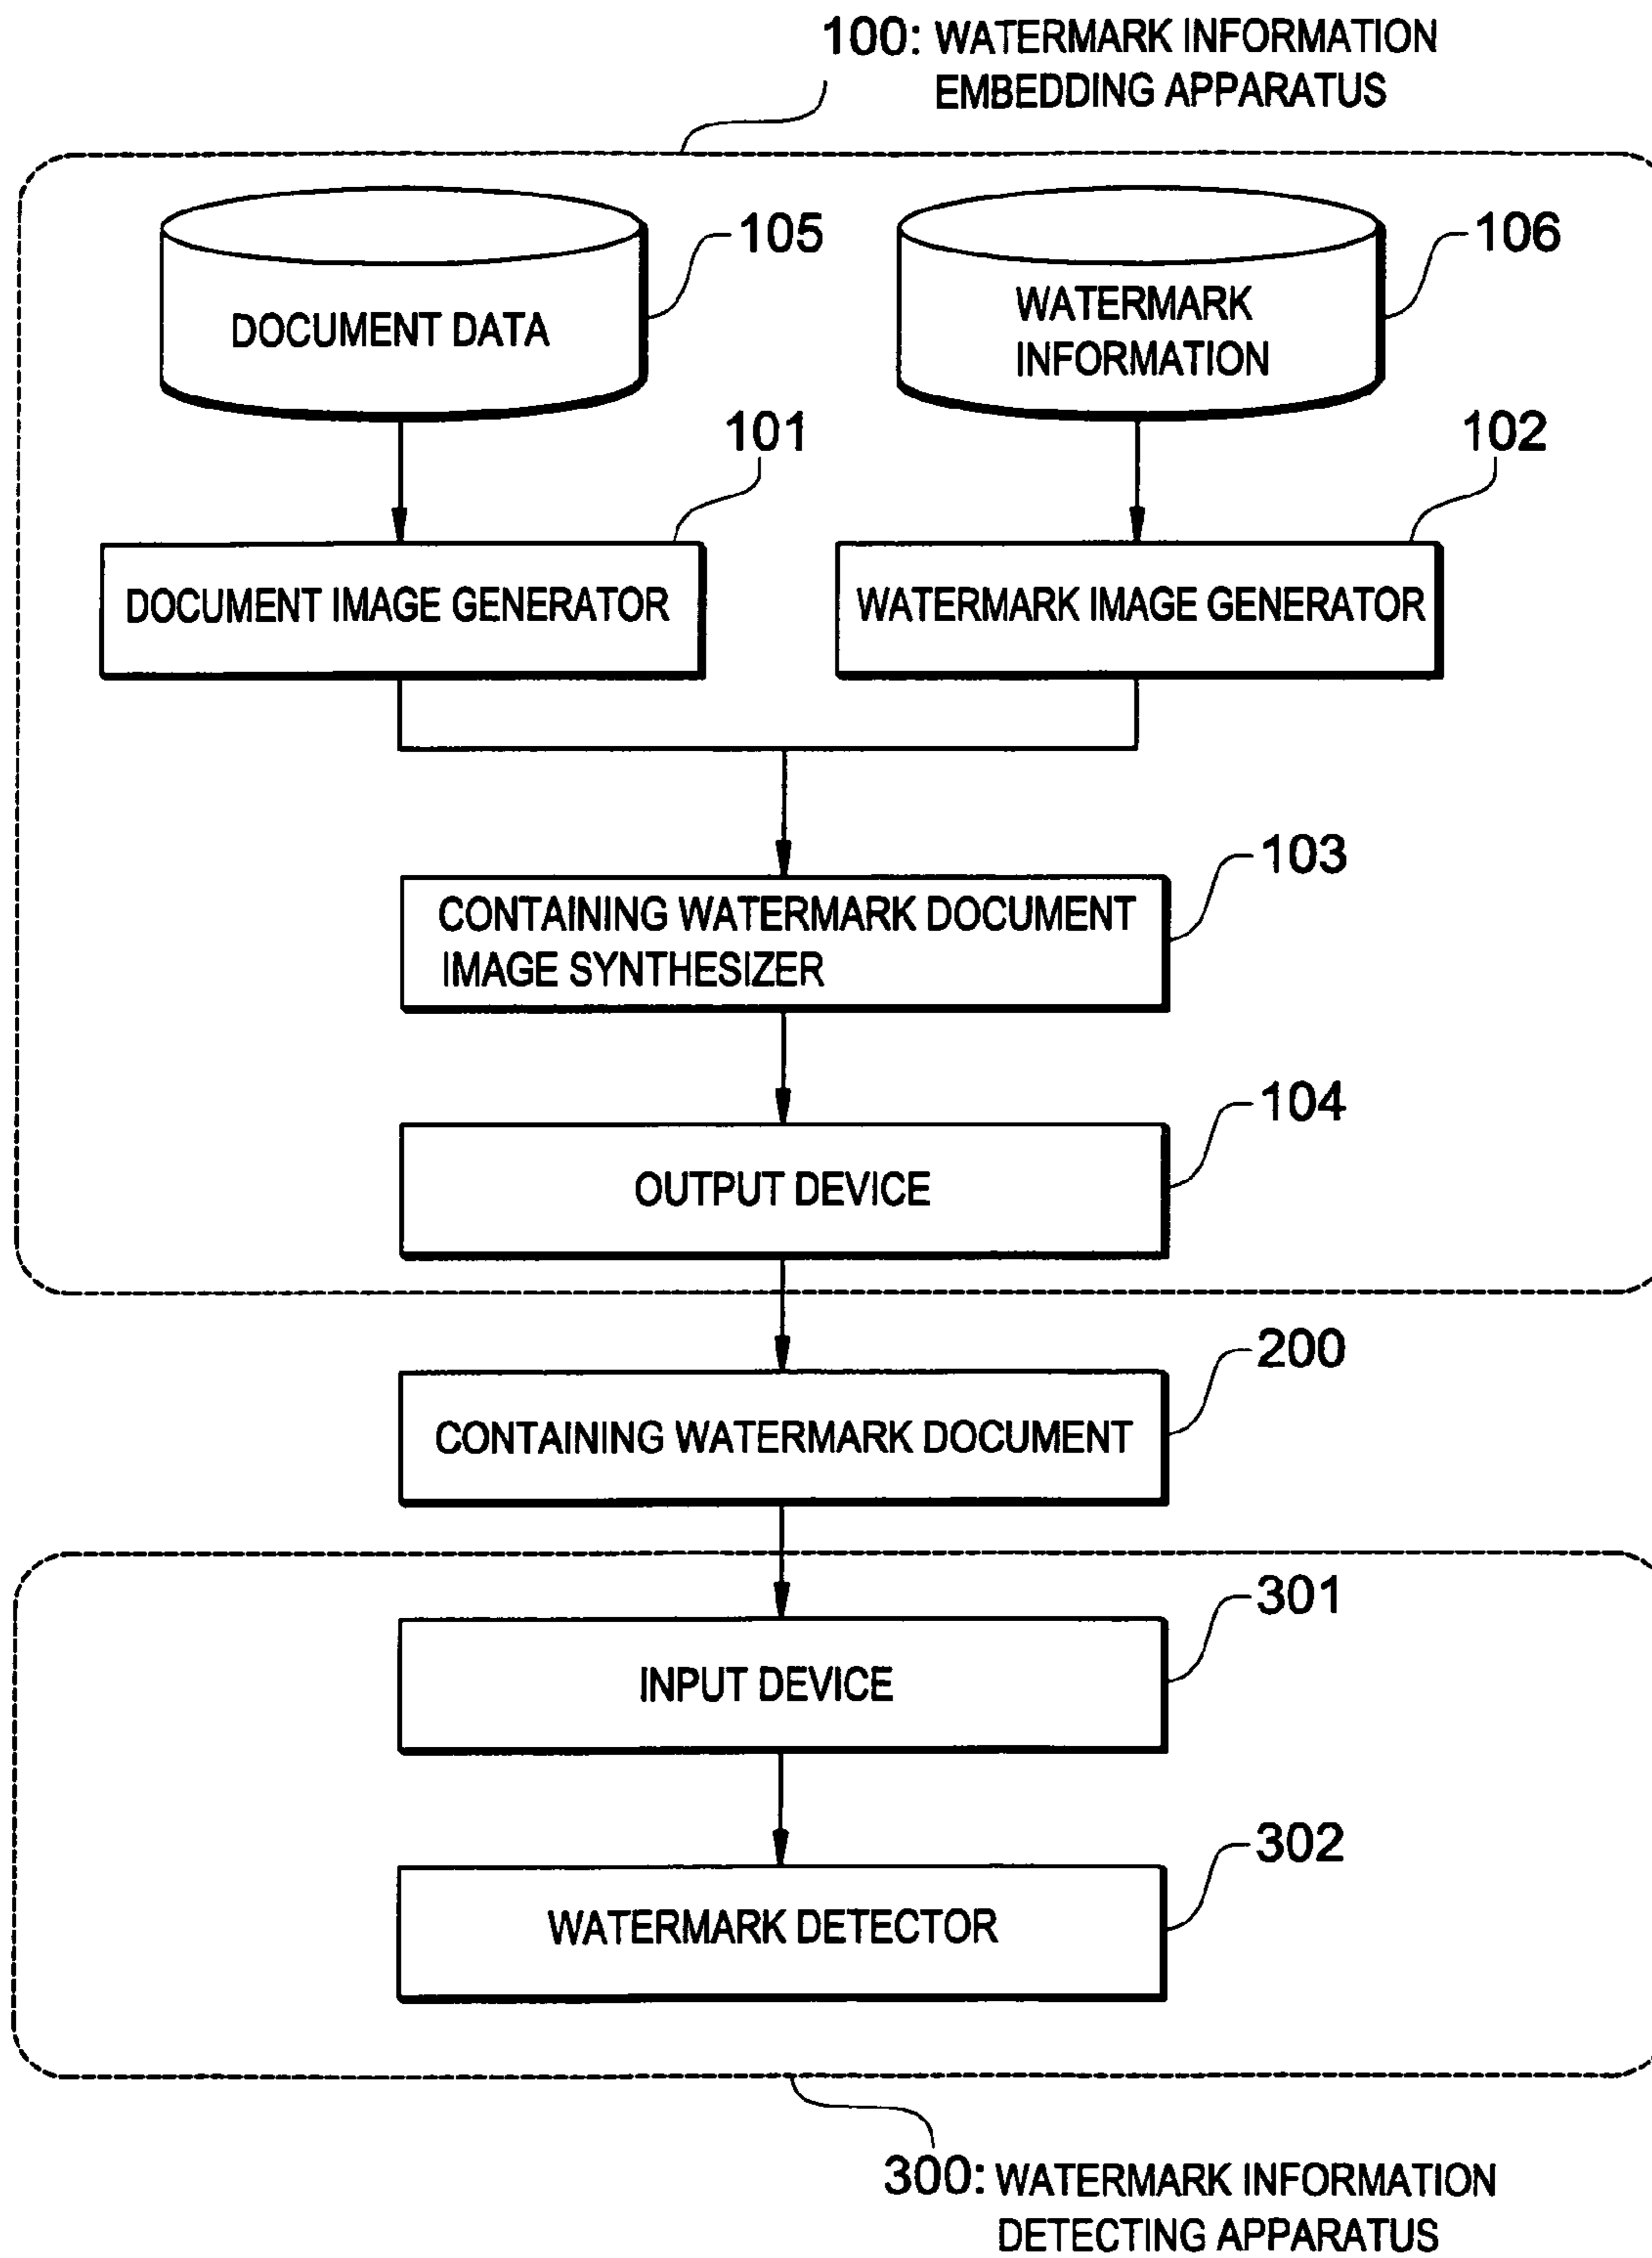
100: WATERMARK INFORMATION EMBEDDING APPARATUS

DOCUMENT DATA

105

WATERMARK INFORMATION

106

101

102

DOCUMENT IMAGE GENERATOR

WATERMARK IMAGE GENERATOR

103

CONTAINING WATERMARK DOCUMENT IMAGE SYNTHESIZER

104

OUTPUT DEVICE

200

CONTAINING WATERMARK DOCUMENT

301

INPUT DEVICE

302

WATERMARK DETECTOR

300: WATERMARK INFORMATION DETECTING APPARATUS